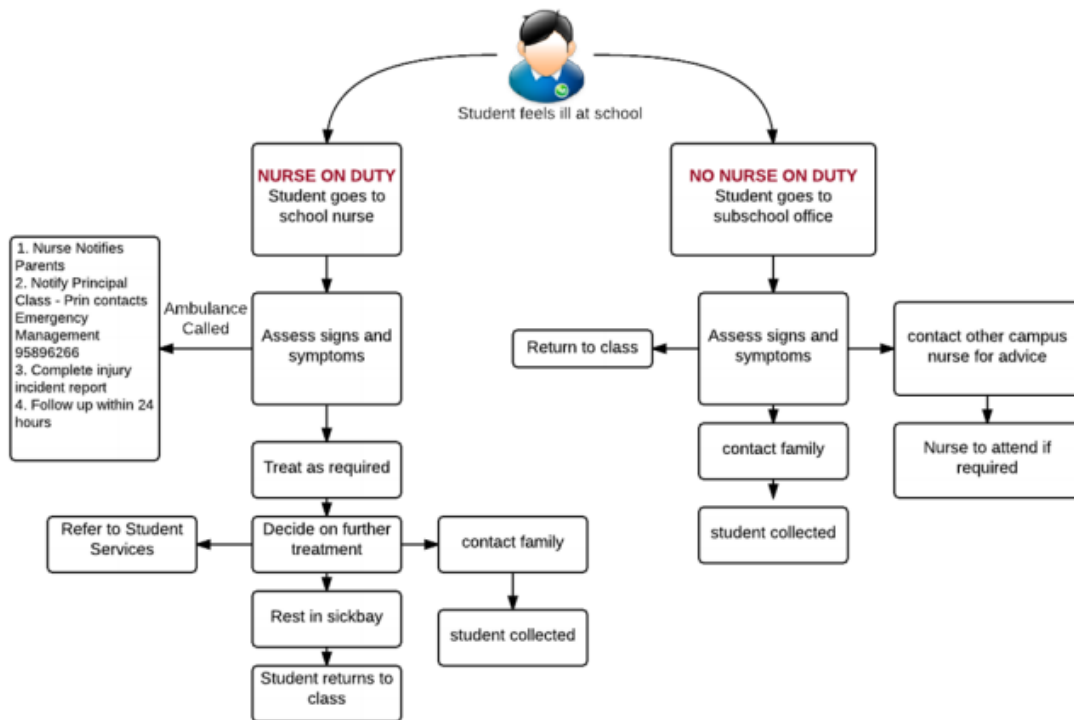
Student feels ill at school

NURSE ON DUTY
Student goes to school nurse

NO NURSE ON DUTY
Student goes to subschool office

1. Nurse Notifies Parents
2. Notify Principal Class - Prin contacts Emergency Management 95896266
3. Complete injury incident report
4. Follow up within 24 hours

Ambulance Called

Assess signs and symptoms

Treat as required

Refer to Student Services

Decide on further treatment

contact family

Rest in sickbay

student collected

Student returns to class

Return to class

Assess signs and symptoms

contact other campus nurse for advice

contact family

Nurse to attend if required

student collected